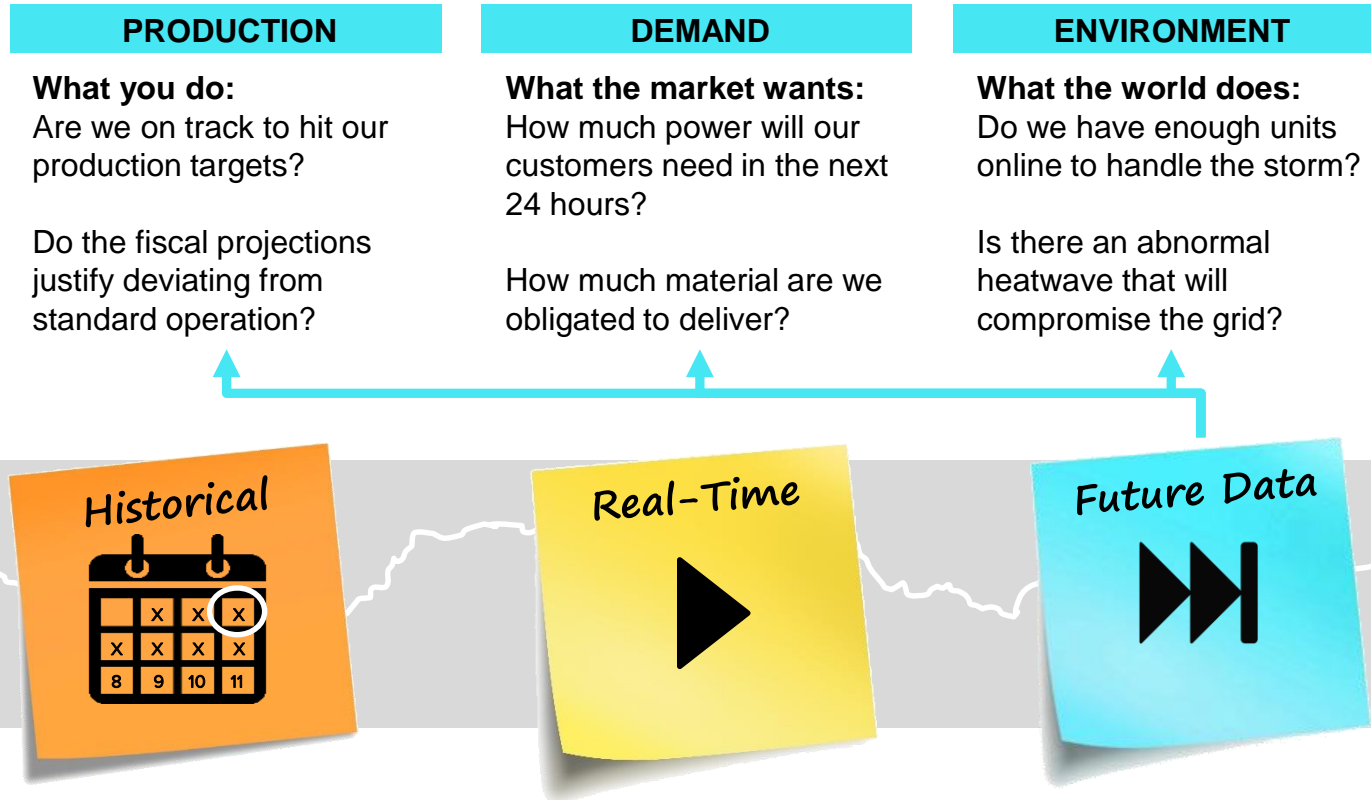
PRODUCTION

What you do:
Are we on track to hit our production targets?

Do the fiscal projections justify deviating from standard operation?

DEMAND

What the market wants:
How much power will our customers need in the next 24 hours?

How much material are we obligated to deliver?

ENVIRONMENT

What the world does:
Do we have enough units online to handle the storm?

Is there an abnormal heatwave that will compromise the grid?

Historical

X X X
X X X X
8 9 10 11

Real-Time

Future Data